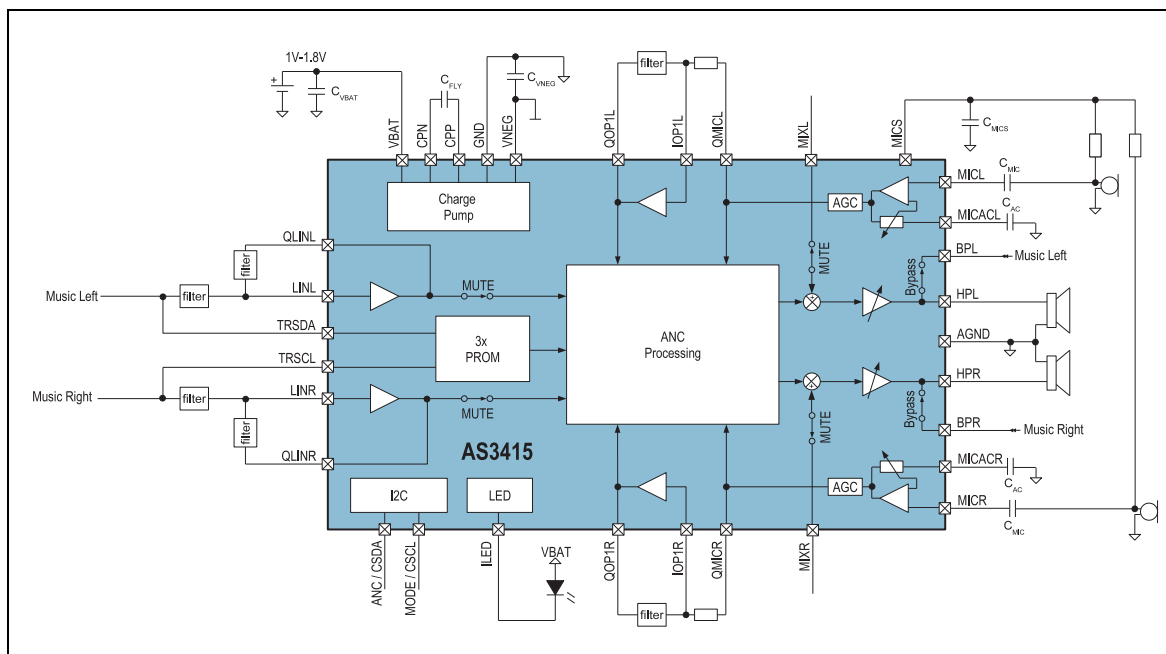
1V-1.8V
$C_{VBAT}$
$C_{FLY}$
$C_{VNEG}$
filter
VBAT CPN CPP GND VNEG
QOP1L IOP1L QMICL MIXL MICS
$C_{MICS}$
Charge Pump
MICL
$C_{MIC}$
AGC
MICACL
$C_{AC}$
QLINL
filter
MUTE
BPL
Music Left
Bypass
Music Left
filter
LINL
MUTE
HPL
TRSDA
3x PROM
ANC Processing
AGND
TRSCL
HPR
Music Right
filter
LINR
MUTE
filter
MUTE
Bypass
BPR
Music Right
QLINR
AS3415
MICACR
$C_{AC}$
AGC
I2C
LED
MICR
$C_{MIC}$
ANC / CSDA MODE / CSCL ILED
VBAT
QOP1R IOP1R QMICR MIXR
filter